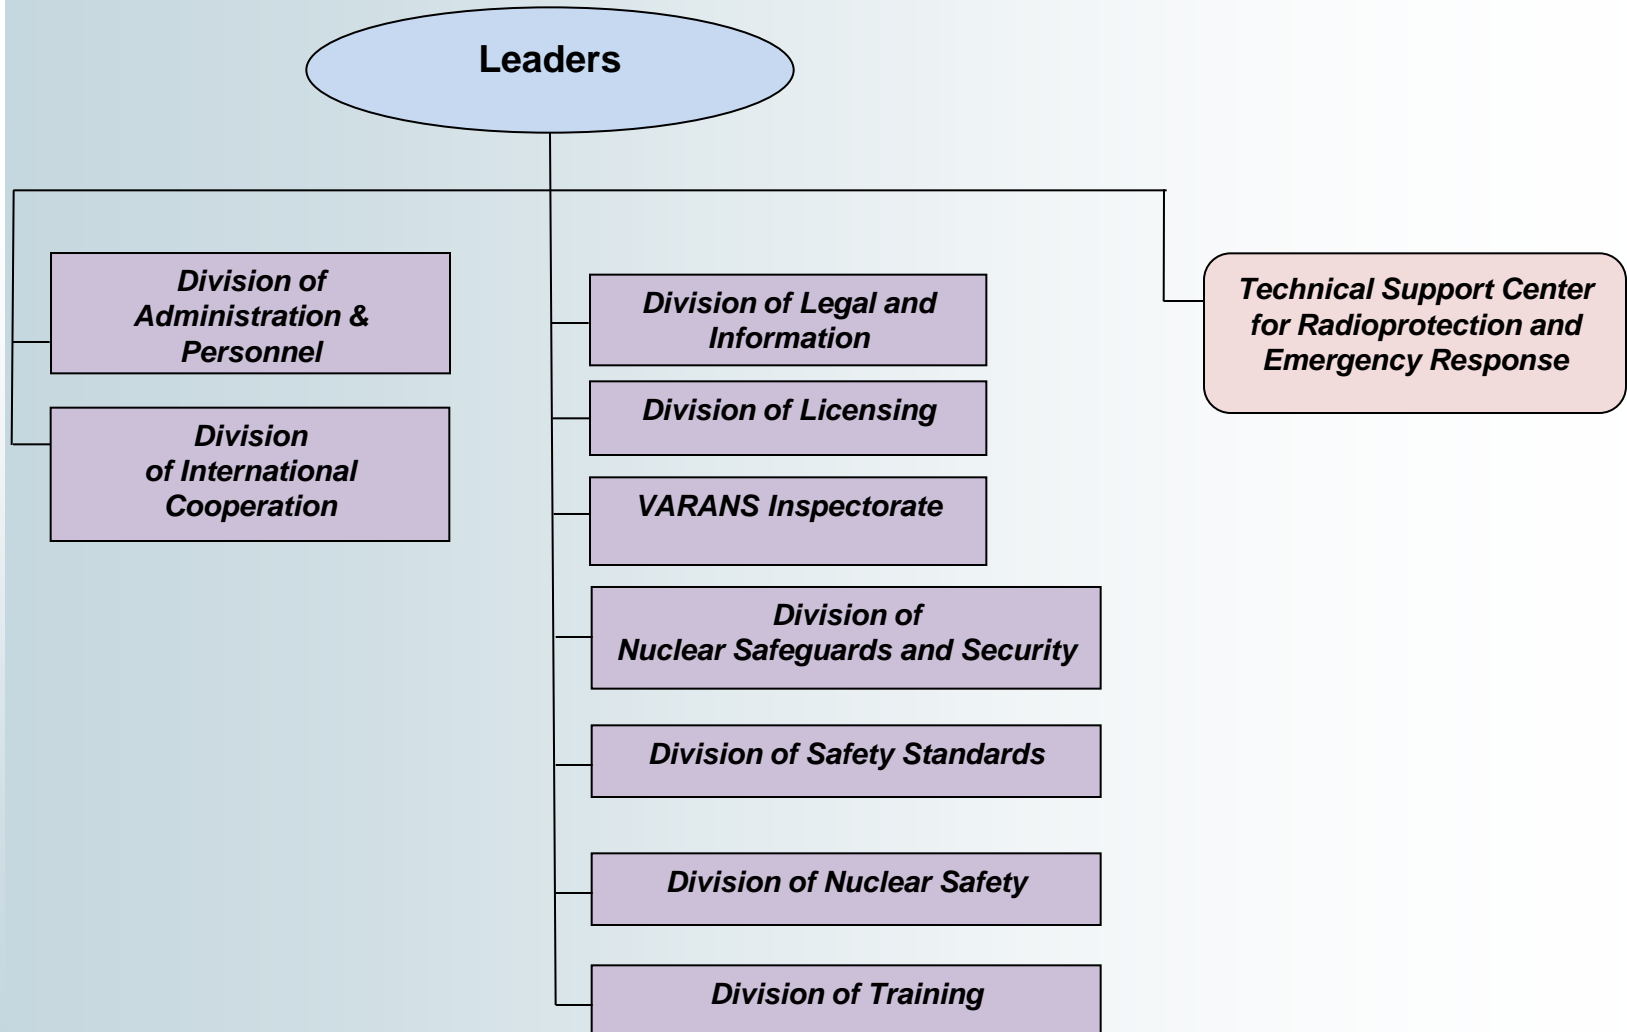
Leaders

Division of Administration & Personnel

Division of International Cooperation

Division of Legal and Information

Division of Licensing

VARANS Inspectorate

Division of Nuclear Safeguards and Security

Division of Safety Standards

Division of Nuclear Safety

Division of Training

Technical Support Center for Radioprotection and Emergency Response